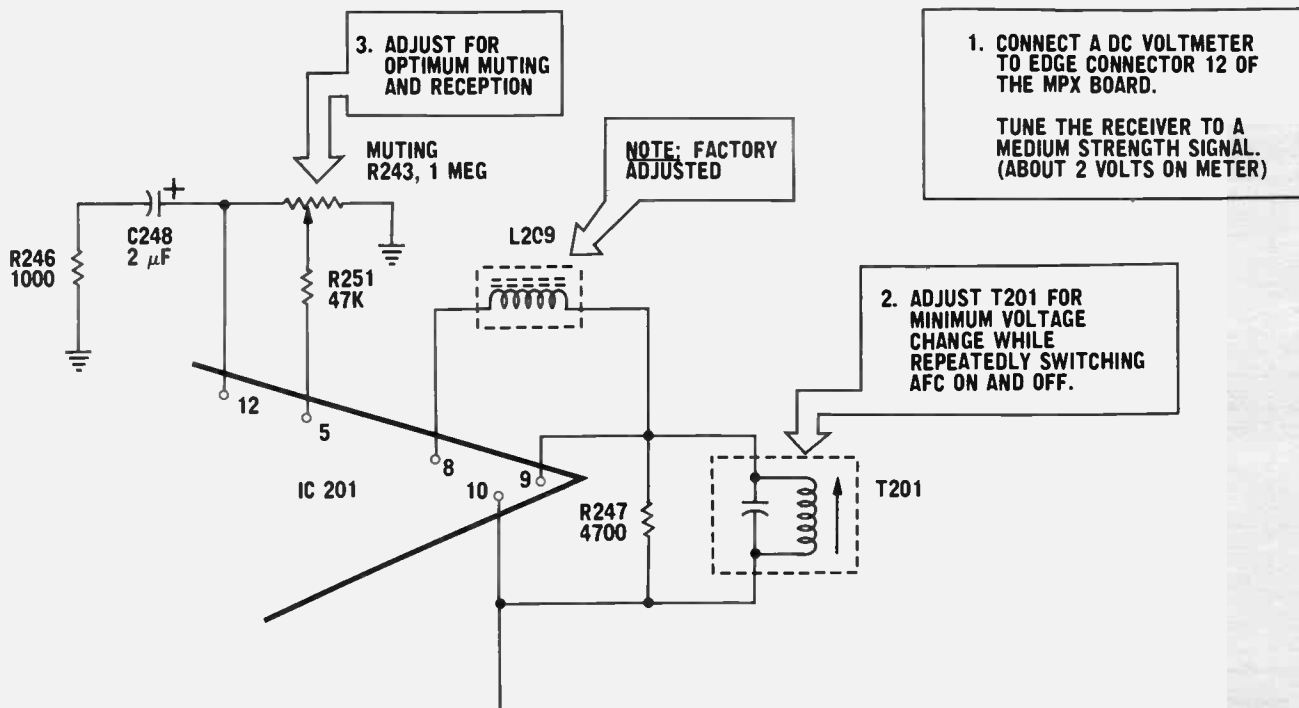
3. ADJUST FOR OPTIMUM MUTING AND RECEPTION

1. CONNECT A DC VOLTMETER TO EDGE CONNECTOR 12 OF THE MPX BOARD.

TUNE THE RECEIVER TO A MEDIUM STRENGTH SIGNAL. (ABOUT 2 VOLTS ON METER)

MUTING
R243, 1 MEG

NOTE; FACTORY ADJUSTED

+

C248
2 $\mu$F

R246
1000

L209

R251
47K

2. ADJUST T201 FOR MINIMUM VOLTAGE CHANGE WHILE REPEATEDLY SWITCHING AFC ON AND OFF.

12

5

8

9

IC 201

10

R247
4700

T201